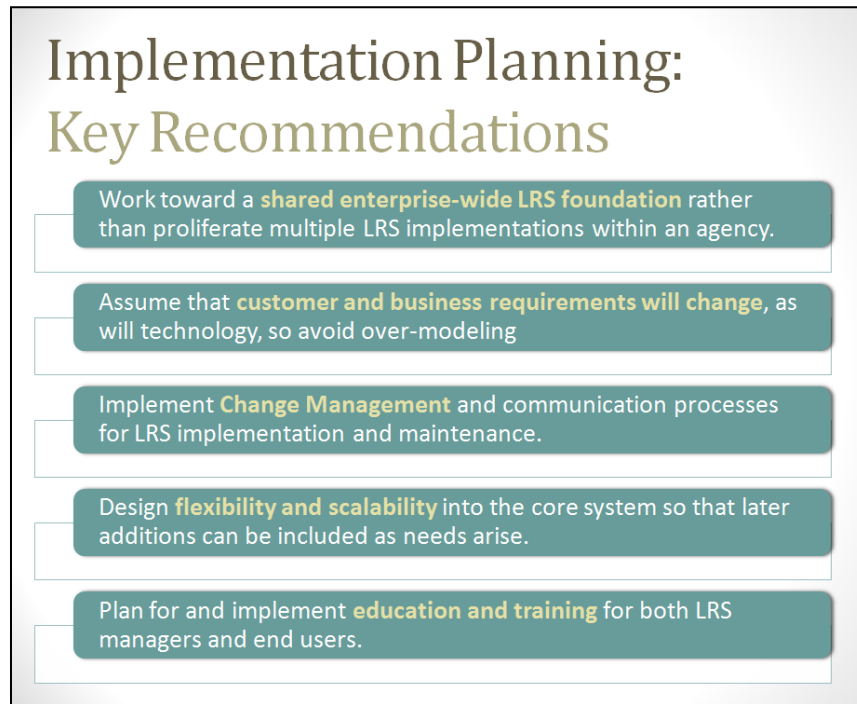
Implementation Planning:
Key Recommendations

Work toward a shared enterprise-wide LRS foundation rather than proliferate multiple LRS implementations within an agency.

Assume that customer and business requirements will change, as will technology, so avoid over-modeling

Implement Change Management and communication processes for LRS implementation and maintenance.

Design flexibility and scalability into the core system so that later additions can be included as needs arise.

Plan for and implement education and training for both LRS managers and end users.